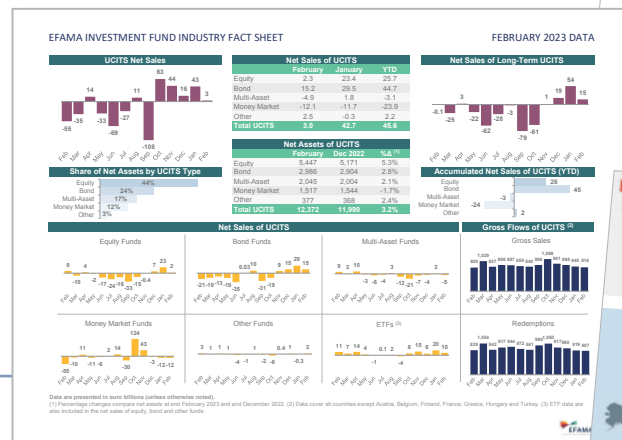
EFAMA INVESTMENT FUND INDUSTRY FACT SHEET

FEBRUARY 2023 DATA

UCITS Net Sales

-55, 14, -35, -33, -69, -27, 11, -108, 63, 44, 16, 43, 3

Feb Mar Apr May Jun Jul Aug Sep Oct Nov Dec Jan Feb

| Net Sales of UCITS | February | January | YTD |
|---|---|---|---|
| Equity | 2.3 | 23.4 | 25.7 |
| Bond | 15.2 | 29.5 | 44.7 |
| Multi-Asset | -4.9 | 1.8 | -3.1 |
| Money Market | -12.1 | -11.7 | -23.9 |
| Other | 2.5 | -0.3 | 2.2 |
| Total UCITS | 3.0 | 42.7 | 45.6 |

Net Sales of Long-Term UCITS

-0.1, 3, -25, -22, -62, -28, -3, -79, -61, 1, 19, 54, 15

Feb Mar Apr May Jun Jul Aug Sep Oct Nov Dec Jan Feb

| Net Assets of UCITS | February | Dec 2022 | %Δ (1) |
|---|---|---|---|
| Equity | 5,447 | 5,171 | 5.3% |
| Bond | 2,986 | 2,904 | 2.8% |
| Multi-Asset | 2,045 | 2,004 | 2.1% |
| Money Market | 1,517 | 1,544 | -1.7% |
| Other | 377 | 368 | 2.4% |
| Total UCITS | 12,372 | 11,990 | 3.2% |

Share of Net Assets by UCITS Type

Equity 44%
Bond 24%
Multi-Asset 17%
Money Market 12%
Other 3%

Accumulated Net Sales of UCITS (YTD)

Equity 26
Bond 45
Multi-Asset -3
Money Market -24
Other 2

Net Sales of UCITS

Equity Funds

9, 4, -1, -2, -17, -24, -16, -33, -15, -0.4, 7, 23, 2

Bond Funds

-21, -19, -13, -15, -35, 0.03, 10, -31, 9, 15, 29, 15

Multi-Asset Funds

9, 2, 10, -3, -6, -4, 3, -12, -21, -7, -4, 2, -5

Money Market Funds

-55, 11, -10, -11, -6, 2, 14, -30, 124, 43, -3, -12, -12

Other Funds

3, 1, 1, 1, -4, -1, 1, -2, -6, 0.4, 1, -0.3, 2

ETFs (3)

11, 7, 14, 4, -1, 6.1, 2, -4, 8, 15, 6, 20, 10

Feb Mar Apr May Jun Jul Aug Sep Oct Nov Dec Jan Feb

Gross Flows of UCITS (2)

Gross Sales

1,039, 1,090

Redemptions

1,054, 1,067

Data are presented in euro billions (unless otherwise noted).
(1) Percentage changes compare net assets at end February 2023 and end December 2022. (2) Data cover all countries except Austria, Belgium, Finland, France, Greece, Hungary and Turkey. (3) ETF data are also included in the net sales of equity, bond and other funds.

EFAMA